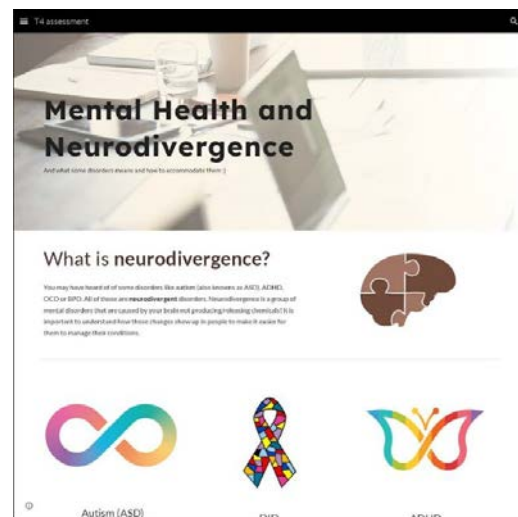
T4 assessment

Mental Health and Neurodivergence

And what some disorders means and how to accommodate them :)

What is neurodivergence?

You may have heard of of some disorders like autism (also known as ASD), ADHD, OCD or BPD. All of these are neurodivergent disorders. Neurodivergence is a group of mental disorders that are caused by your brain not producing/releasing chemicals. It is important to understand how those changes show up in people to make it easier for them to manage their conditions.

Autism (ASD)

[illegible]

ADHD